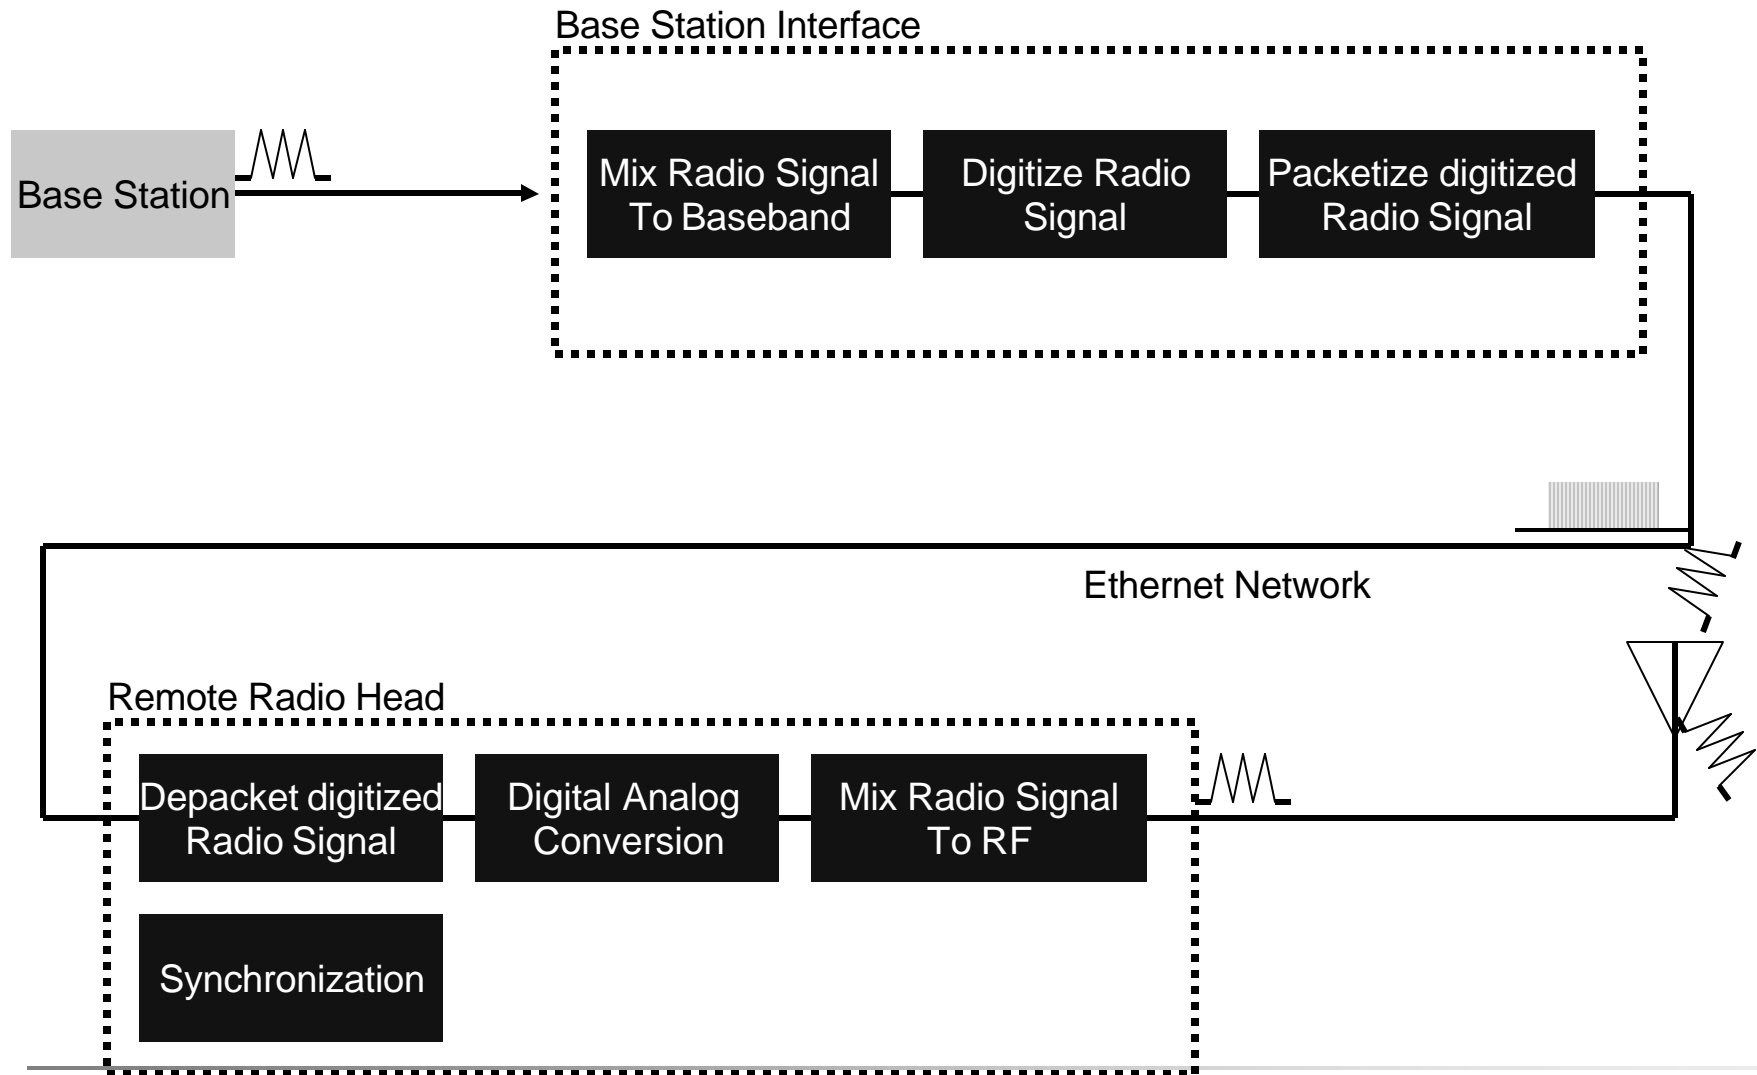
Base Station Interface

Base Station

Mix Radio Signal To Baseband

Digitize Radio Signal

Packetize digitized Radio Signal

Ethernet Network

Remote Radio Head

Depacket digitized Radio Signal

Digital Analog Conversion

Mix Radio Signal To RF

Synchronization